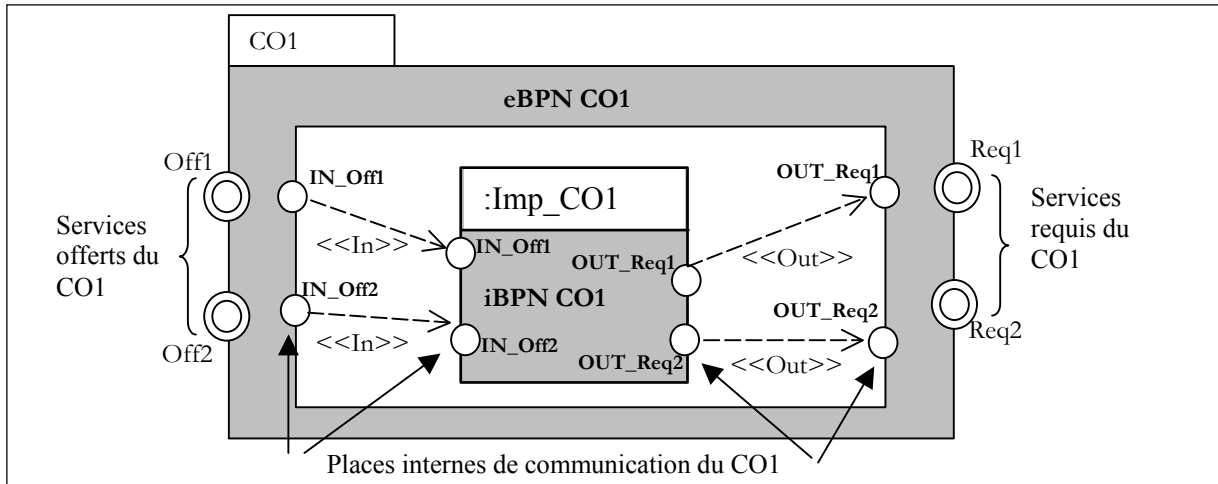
CO1

eBPN CO1

Off1

IN_Off1

:Imp_CO1

OUT_Req1

Req1

Services offerts du CO1

<<In>>

IN_Off1

OUT_Req1

<<Out>>

Services requis du CO1

iBPN CO1

IN_Off2

OUT_Req2

<<In>>

IN_Off2

OUT_Req2

<<Out>>

Off2

Req2

Places internes de communication du CO1